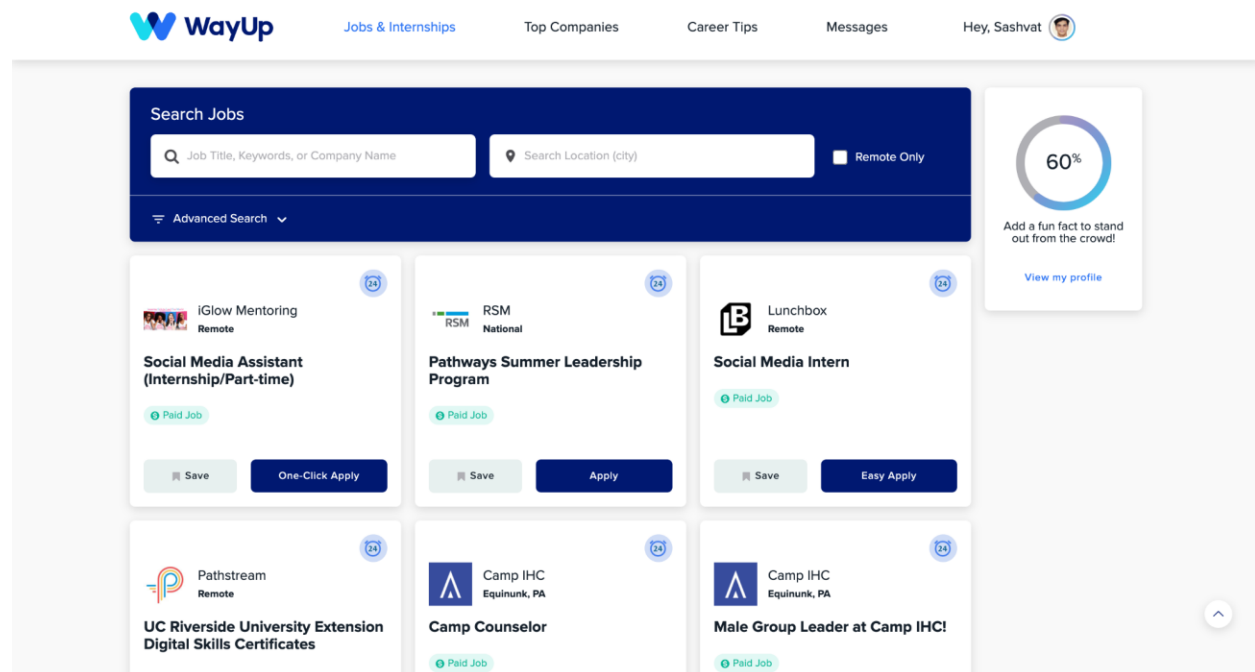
WayUp

Jobs & Internships

Top Companies

Career Tips

Messages

Hey, Sashvat

Search Jobs

Job Title, Keywords, or Company Name

Search Location (city)

Remote Only

Advanced Search

60%

Add a fun fact to stand out from the crowd!

View my profile

24

iGlow Mentoring
Remote

Social Media Assistant (Internship/Part-time)

Paid Job

Save

One-Click Apply

24

RSM
RSM
National

Pathways Summer Leadership Program

Paid Job

Save

Apply

24

Lunchbox
Remote

Social Media Intern

Paid Job

Save

Easy Apply

24

Pathstream
Remote

UC Riverside University Extension Digital Skills Certificates

24

Camp IHC
Equinunk, PA

Camp Counselor

Paid Job

24

Camp IHC
Equinunk, PA

Male Group Leader at Camp IHC!

Paid Job